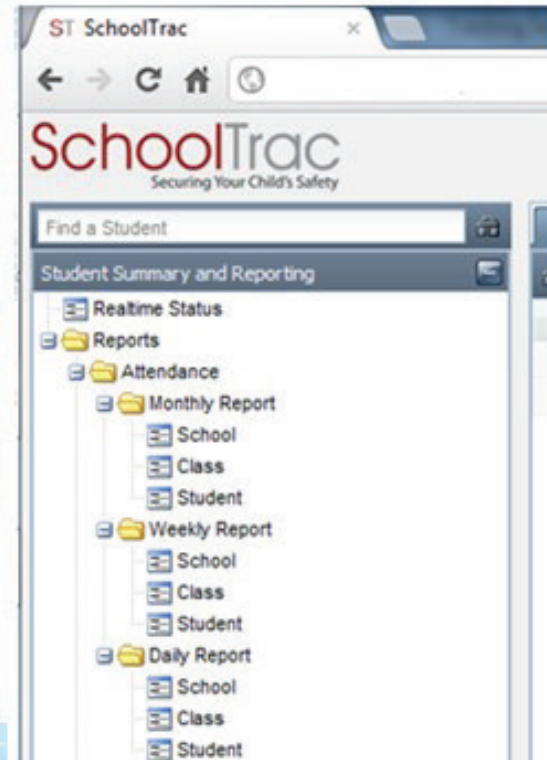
ST SchoolTrac ×

SchoolTrac
Securing Your Child's Safety

Find a Student

Student Summary and Reporting

Realtime Status
Reports
Attendance
Monthly Report
School
Class
Student
Weekly Report
School
Class
Student
Daily Report
School
Class
Student